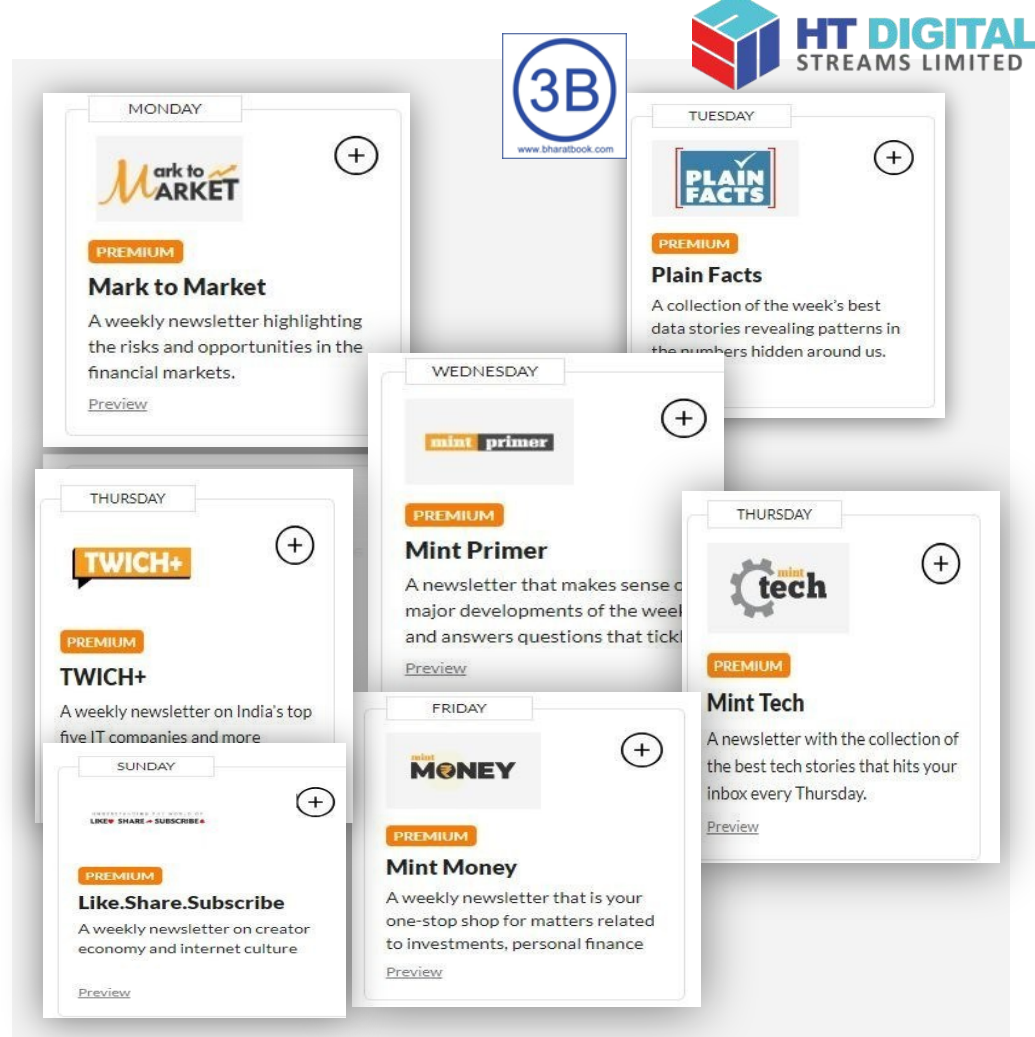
HT DIGITAL STREAMS LIMITED

3B
www.bharatbook.com

MONDAY

Mark to MARKET

+

PREMIUM

Mark to Market

A weekly newsletter highlighting the risks and opportunities in the financial markets.

Preview

TUESDAY

PLAIN FACTS

+

PREMIUM

Plain Facts

A collection of the week's best data stories revealing patterns in the numbers hidden around us.

WEDNESDAY

mint primer

+

PREMIUM

Mint Primer

A newsletter that makes sense o major developments of the week and answers questions that tickl

Preview

THURSDAY

TWICH+

+

PREMIUM

TWICH+

A weekly newsletter on India's top five IT companies and more

THURSDAY

mint tech

+

PREMIUM

Mint Tech

A newsletter with the collection of the best tech stories that hits your inbox every Thursday.

Preview

SUNDAY

LIKE SHARE SUBSCRIBE

+

PREMIUM

Like.Share.Subscribe

A weekly newsletter on creator economy and internet culture

Preview

FRIDAY

mint MONEY

+

PREMIUM

Mint Money

A weekly newsletter that is your one-stop shop for matters related to investments, personal finance

Preview